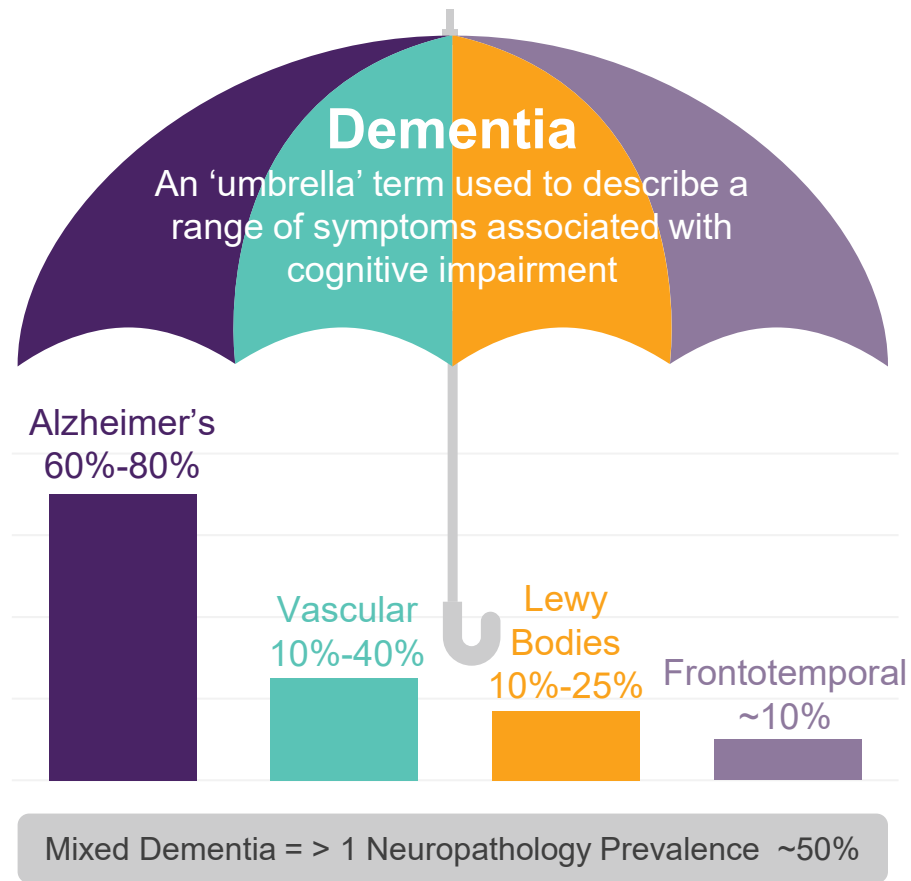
Dementia

An ‘umbrella’ term used to describe a range of symptoms associated with cognitive impairment

Alzheimer’s
60%-80%

Vascular
10%-40%

Lewy Bodies
10%-25%

Frontotemporal
~10%

Mixed Dementia = > 1 Neuropathology Prevalence ~50%